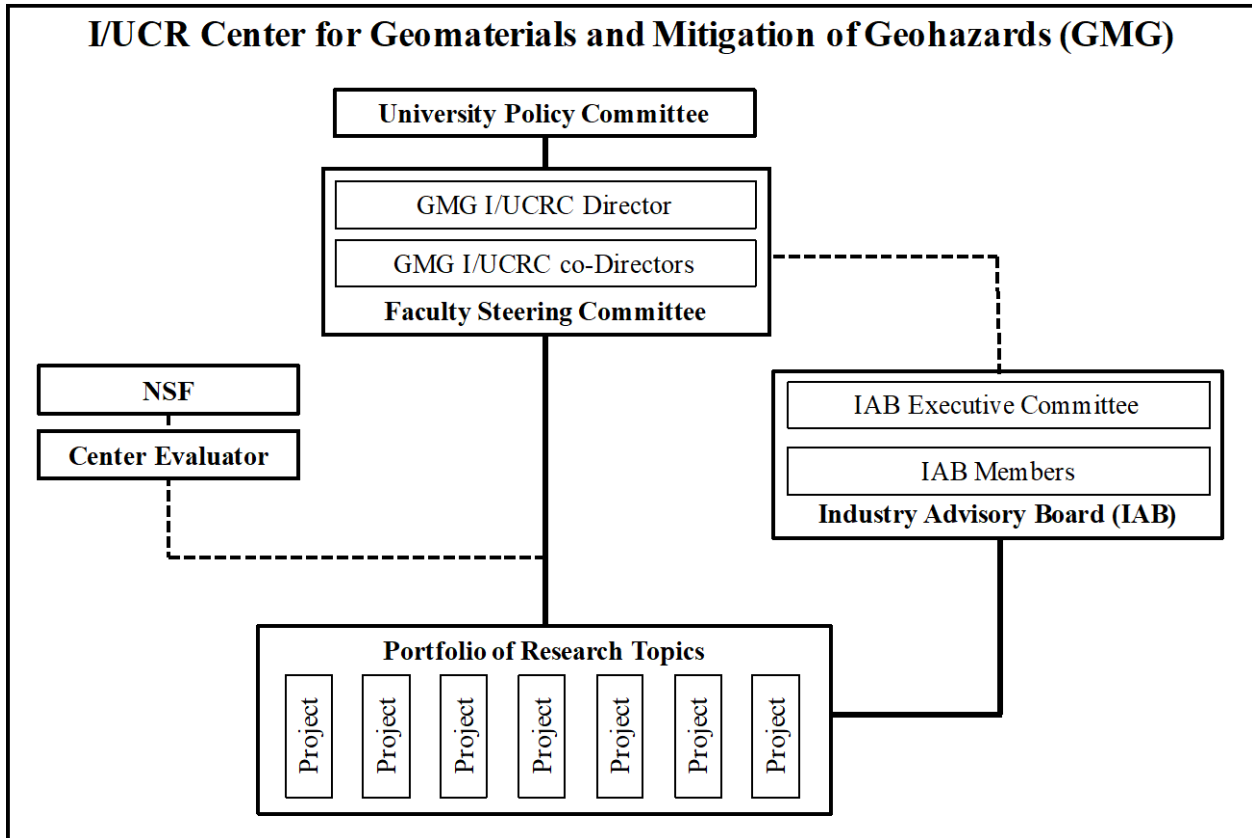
I/UCR Center for Geomaterials and Mitigation of Geohazards (GMG)

University Policy Committee

GMG I/UCRC Director

GMG I/UCRC co-Directors

Faculty Steering Committee

NSF

Center Evaluator

IAB Executive Committee

IAB Members

Industry Advisory Board (IAB)

Portfolio of Research Topics

Project

Project

Project

Project

Project

Project

Project